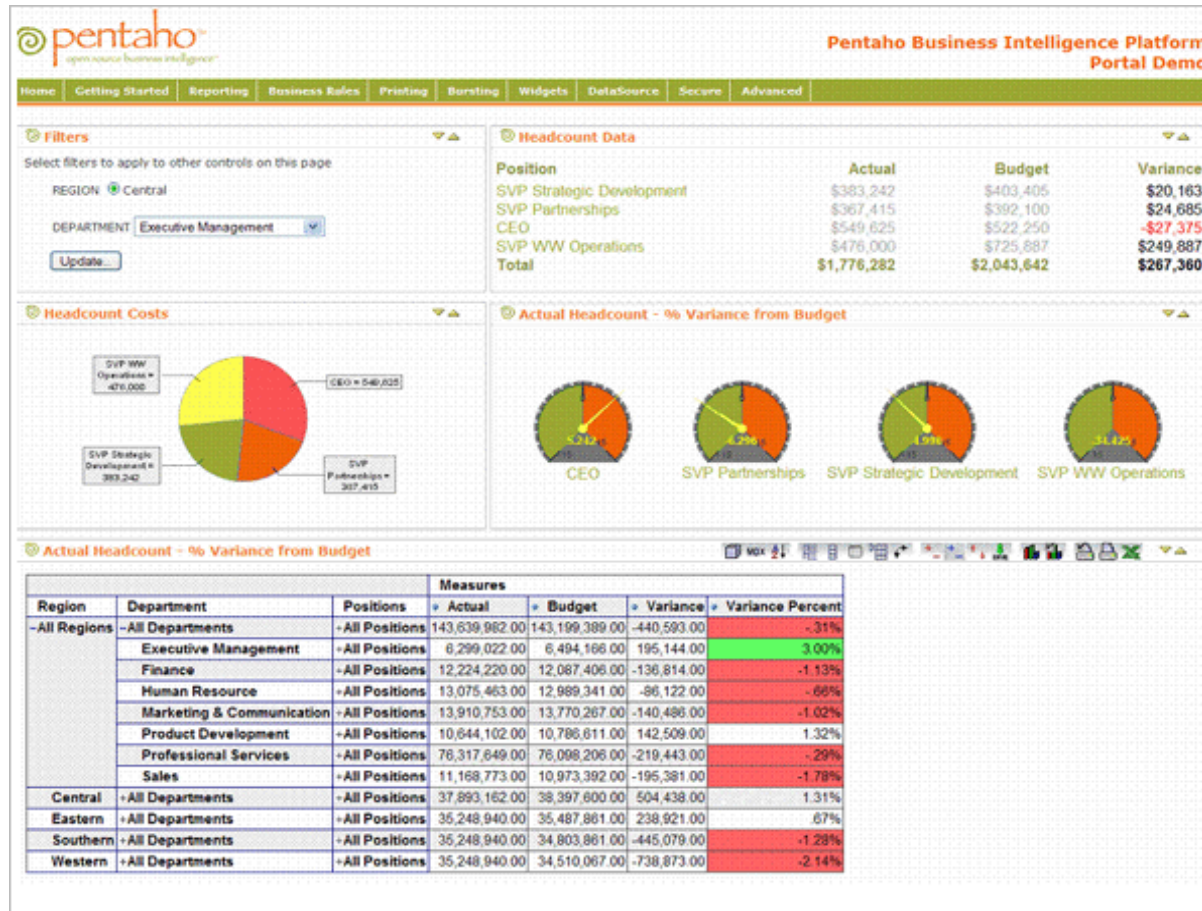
pentaho™
open source business intelligence

Pentaho Business Intelligence Platform
Portal Demo

Home | Getting Started | Reporting | Business Rules | Printing | Bursting | Widgets | DataSource | Secure | Advanced

Filters

Select filters to apply to other controls on this page

REGION Central

DEPARTMENT Executive Management

Update...

Headcount Data

| Position | Actual | Budget | Variance |
|---|---|---|---|
| SVP Strategic Development | \$383,242 | \$403,405 | \$20,163 |
| SVP Partnerships | \$367,415 | \$392,100 | \$24,685 |
| CEO | \$549,625 | \$522,250 | -\$27,375 |
| SVP WW Operations | \$476,000 | \$725,887 | \$249,887 |
| Total | \$1,776,282 | \$2,043,642 | \$267,360 |

Headcount Costs

SVP WW Operations = 476,000
CEO = 549,625
SVP Strategic Development = 383,242
SVP Partnerships = 367,415

Actual Headcount - % Variance from Budget

5.242
CEO
6.296
SVP Partnerships
4.998
SVP Strategic Development
34.425
SVP WW Operations

Actual Headcount - % Variance from Budget

| | | | Measures | | | |
|---|---|---|---|---|---|---|
| Region | Department | Positions | Actual | Budget | Variance | Variance Percent |
| -All Regions | -All Departments | +All Positions | 143,639,982.00 | 143,199,389.00 | -440,593.00 | -.31% |
| | Executive Management | +All Positions | 6,299,022.00 | 6,494,166.00 | 195,144.00 | 3.00% |
| | Finance | +All Positions | 12,224,220.00 | 12,087,406.00 | -136,814.00 | -1.13% |
| | Human Resource | +All Positions | 13,075,463.00 | 12,989,341.00 | -86,122.00 | -.66% |
| | Marketing & Communication | +All Positions | 13,910,753.00 | 13,770,267.00 | -140,486.00 | -1.02% |
| | Product Development | +All Positions | 10,644,102.00 | 10,786,611.00 | 142,509.00 | 1.32% |
| | Professional Services | +All Positions | 76,317,649.00 | 76,098,206.00 | -219,443.00 | -.29% |
| | Sales | +All Positions | 11,168,773.00 | 10,973,392.00 | -195,381.00 | -1.78% |
| Central | +All Departments | +All Positions | 37,893,162.00 | 38,397,600.00 | 504,438.00 | 1.31% |
| Eastern | +All Departments | +All Positions | 35,248,940.00 | 35,487,861.00 | 238,921.00 | .67% |
| Southern | +All Departments | +All Positions | 35,248,940.00 | 34,803,861.00 | -445,079.00 | -1.28% |
| Western | +All Departments | +All Positions | 35,248,940.00 | 34,510,067.00 | -738,873.00 | -2.14% |